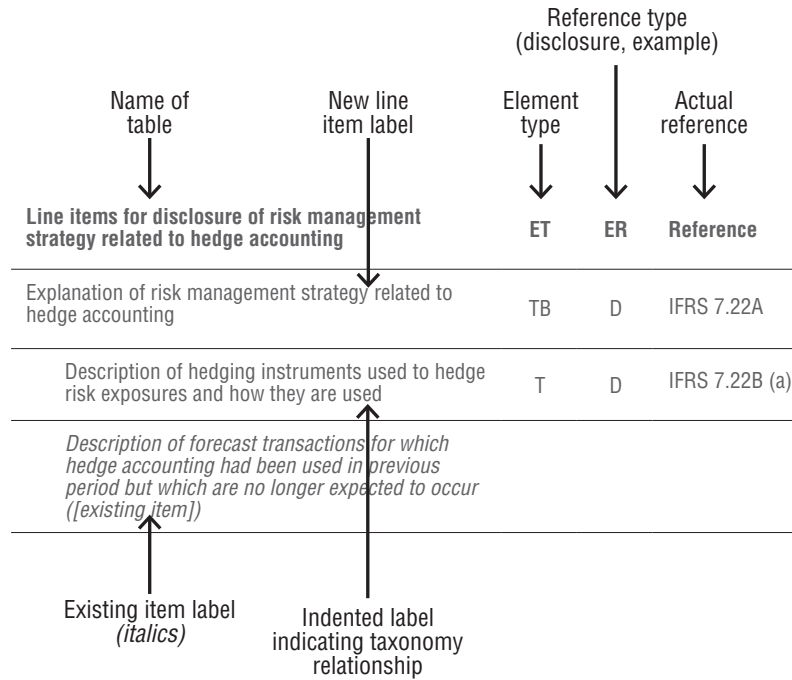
Reference type (disclosure, example)

Name of table

New line item label

Element type

Actual reference

| Line items for disclosure of risk management strategy related to hedge accounting | ET | ER | Reference |
|---|---|---|---|
| Explanation of risk management strategy related to hedge accounting | TB | D | IFRS 7.22A |
| Description of hedging instruments used to hedge risk exposures and how they are used | T | D | IFRS 7.22B (a) |
| *Description of forecast transactions for which hedge accounting had been used in previous period but which are no longer expected to occur ([existing item])* | | | |

Existing item label *(italics)*

Indented label indicating taxonomy relationship